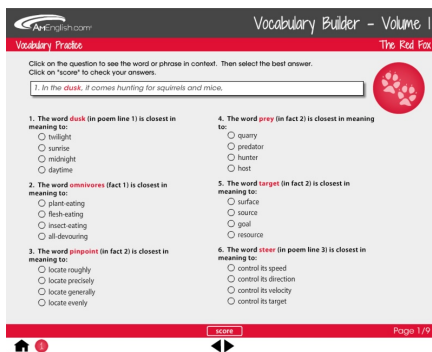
AmEnglish.com

Vocabulary Builder - Volume I

Vocabulary Practice

The Red Fox

Click on the question to see the word or phrase in context. Then select the best answer. Click on "score" to check your answers.

1. In the dusk, it comes hunting for squirrels and mice,

1. The word dusk (in poem line 1) is closest in meaning to:
twilight
sunrise
midnight
daytime

2. The word omnivores (fact 1) is closest in meaning to:
plant-eating
flesh-eating
insect-eating
all-devouring

3. The word pinpoint (in fact 2) is closest in meaning to:
locate roughly
locate precisely
locate generally
locate evenly

4. The word prey (in fact 2) is closest in meaning to:
quarry
predator
hunter
host

5. The word target (in fact 2) is closest in meaning to:
surface
source
goal
resource

6. The word steer (in poem line 3) is closest in meaning to:
control its speed
control its direction
control its velocity
control its target

score

Page 1/9